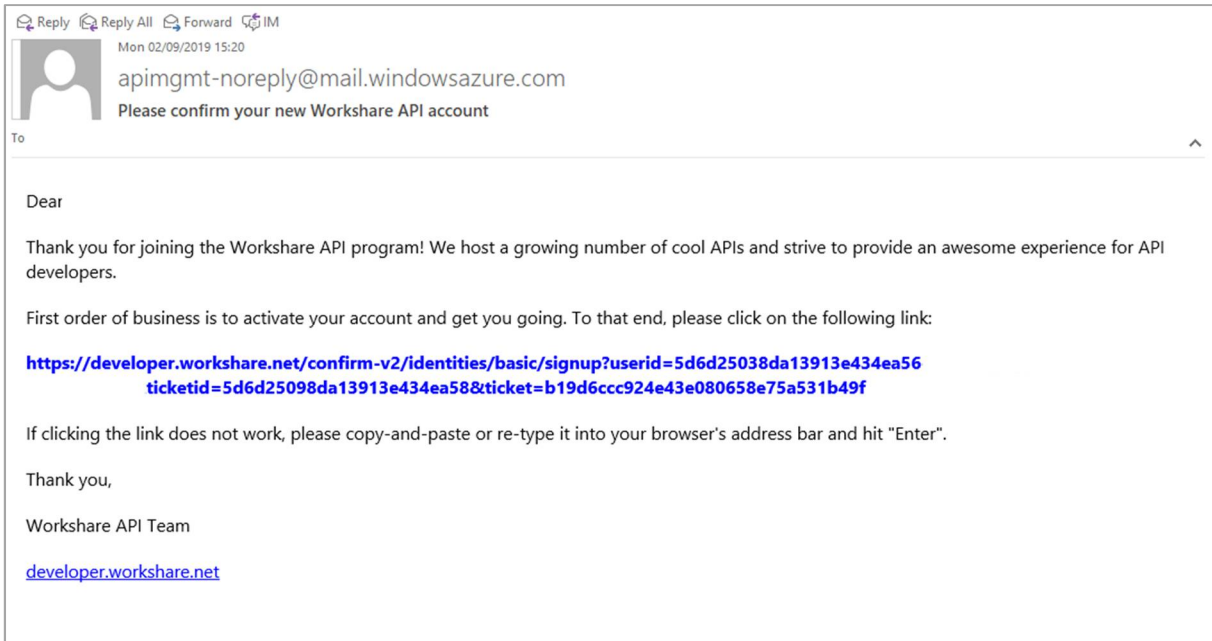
Reply Reply All Forward IM

Mon 02/09/2019 15:20

apimgmt-noreply@mail.windowsazure.com

Please confirm your new Workshare API account

To

Dear

Thank you for joining the Workshare API program! We host a growing number of cool APIs and strive to provide an awesome experience for API developers.

First order of business is to activate your account and get you going. To that end, please click on the following link:

https://developer.workshare.net/confirm-v2/identities/basic/signup?userid=5d6d25038da13913e434ea56 ticketid=5d6d25098da13913e434ea58&ticket=b19d6ccc924e43e080658e75a531b49f

If clicking the link does not work, please copy-and-paste or re-type it into your browser's address bar and hit "Enter".

Thank you,

Workshare API Team

developer.workshare.net